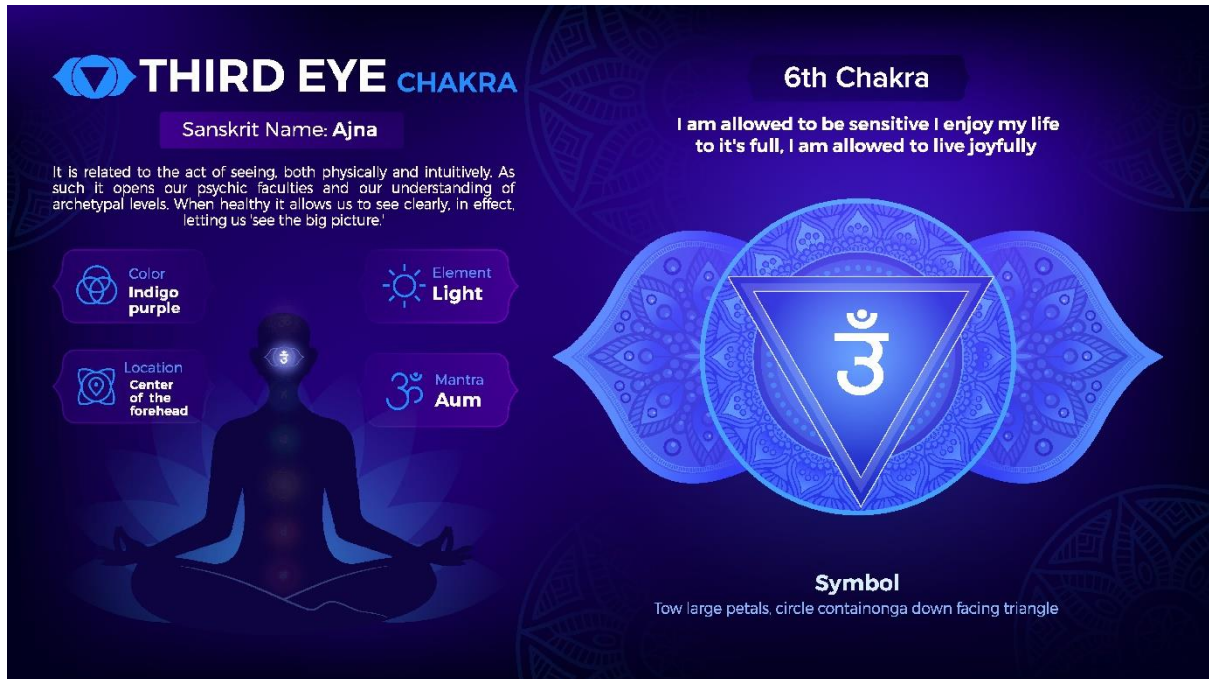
THIRD EYE CHAKRA

Sanskrit Name: Ajna

It is related to the act of seeing, both physically and intuitively. As such it opens our psychic faculties and our understanding of archetypal levels. When healthy it allows us to see clearly, in effect, letting us 'see the big picture.'

Color
Indigo purple

Element
Light

Location
Center of the forehead

Mantra
Aum

6th Chakra

I am allowed to be sensitive I enjoy my life to it's full, I am allowed to live joyfully

Symbol
Tow large petals, circle containonga down facing triangle